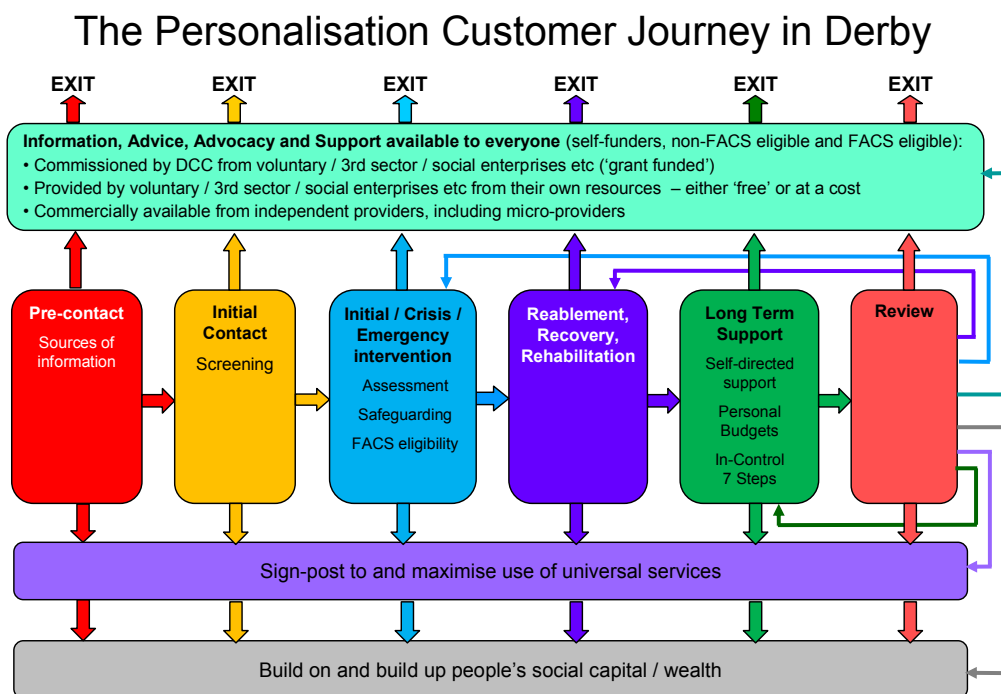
The Personalisation Customer Journey in Derby

EXIT EXIT EXIT EXIT EXIT EXIT

Information, Advice, Advocacy and Support available to everyone (self-funders, non-FACS eligible and FACS eligible):
• Commissioned by DCC from voluntary / 3rd sector / social enterprises etc ('grant funded')
• Provided by voluntary / 3rd sector / social enterprises etc from their own resources – either 'free' or at a cost
• Commercially available from independent providers, including micro-providers

Pre-contact
Sources of information

Initial Contact
Screening

Initial / Crisis / Emergency intervention
Assessment
Safeguarding
FACS eligibility

Reablement, Recovery, Rehabilitation

Long Term Support
Self-directed support
Personal Budgets
In-Control 7 Steps

Review

Sign-post to and maximise use of universal services

Build on and build up people's social capital / wealth